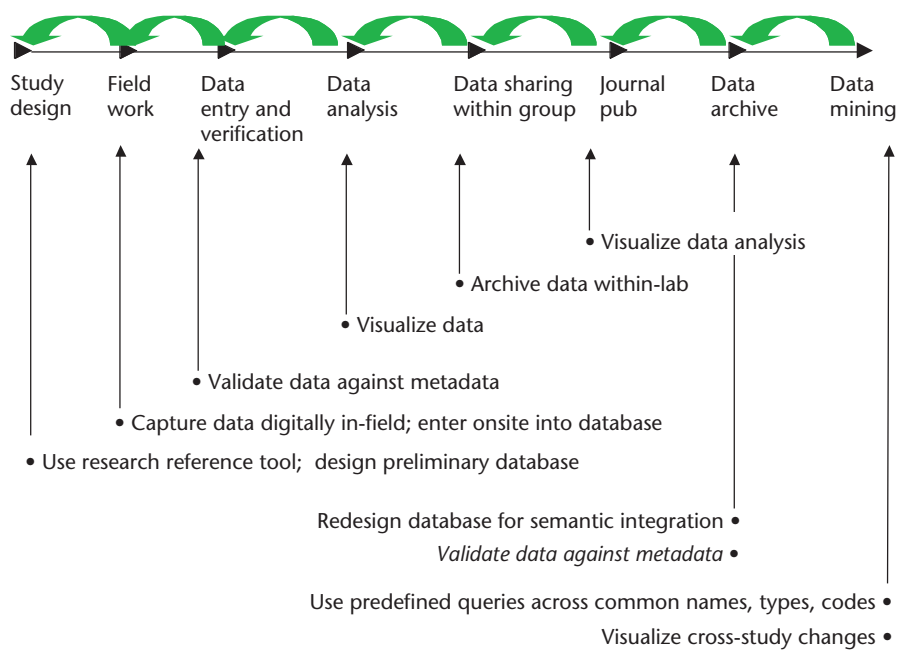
Study design

Field work

Data entry and verification

Data analysis

Data sharing within group

Journal pub

Data archive

Data mining

• Visualize data analysis

• Archive data within-lab

• Visualize data

• Validate data against metadata

• Capture data digitally in-field; enter onsite into database

• Use research reference tool; design preliminary database

Redesign database for semantic integration •

*Validate data against metadata* •

Use predefined queries across common names, types, codes •

Visualize cross-study changes •